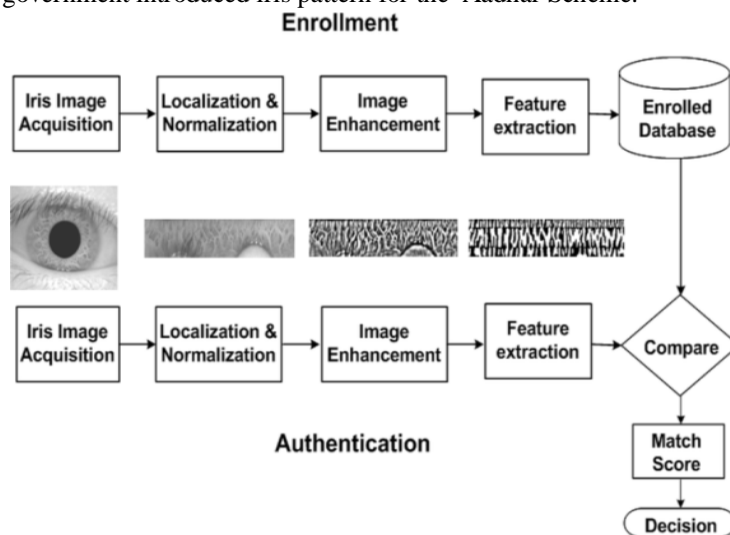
government introduced iris pattern for the Aadhar Scheme.

Enrollment

Iris Image Acquisition

Localization & Normalization

Image Enhancement

Feature extraction

Enrolled Database

Iris Image Acquisition

Localization & Normalization

Image Enhancement

Feature extraction

Compare

Authentication

Match Score

Decision